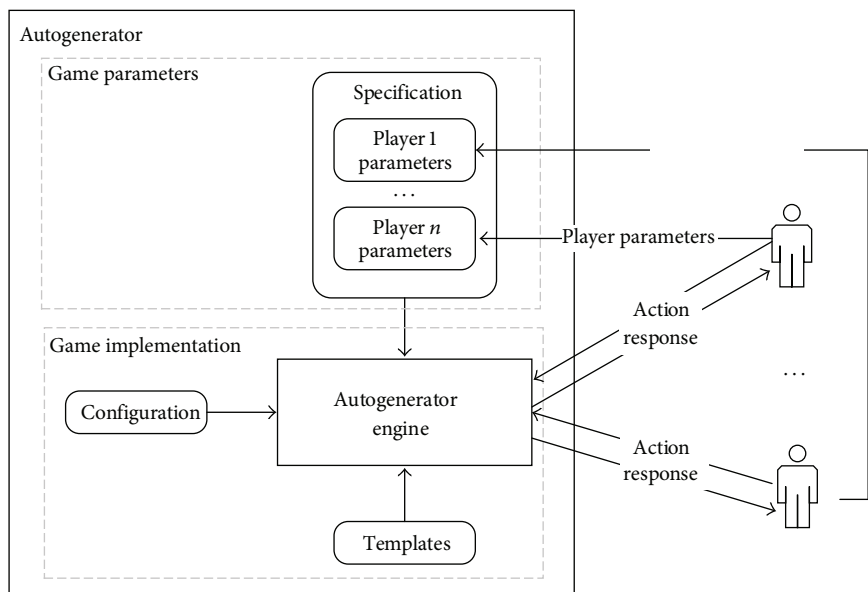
Autogenerator

Game parameters

Specification

Player 1 parameters

. . .

Player $n$ parameters

Player parameters

Game implementation

Action

response

Configuration

Autogenerator engine

. . .

Action

response

Templates